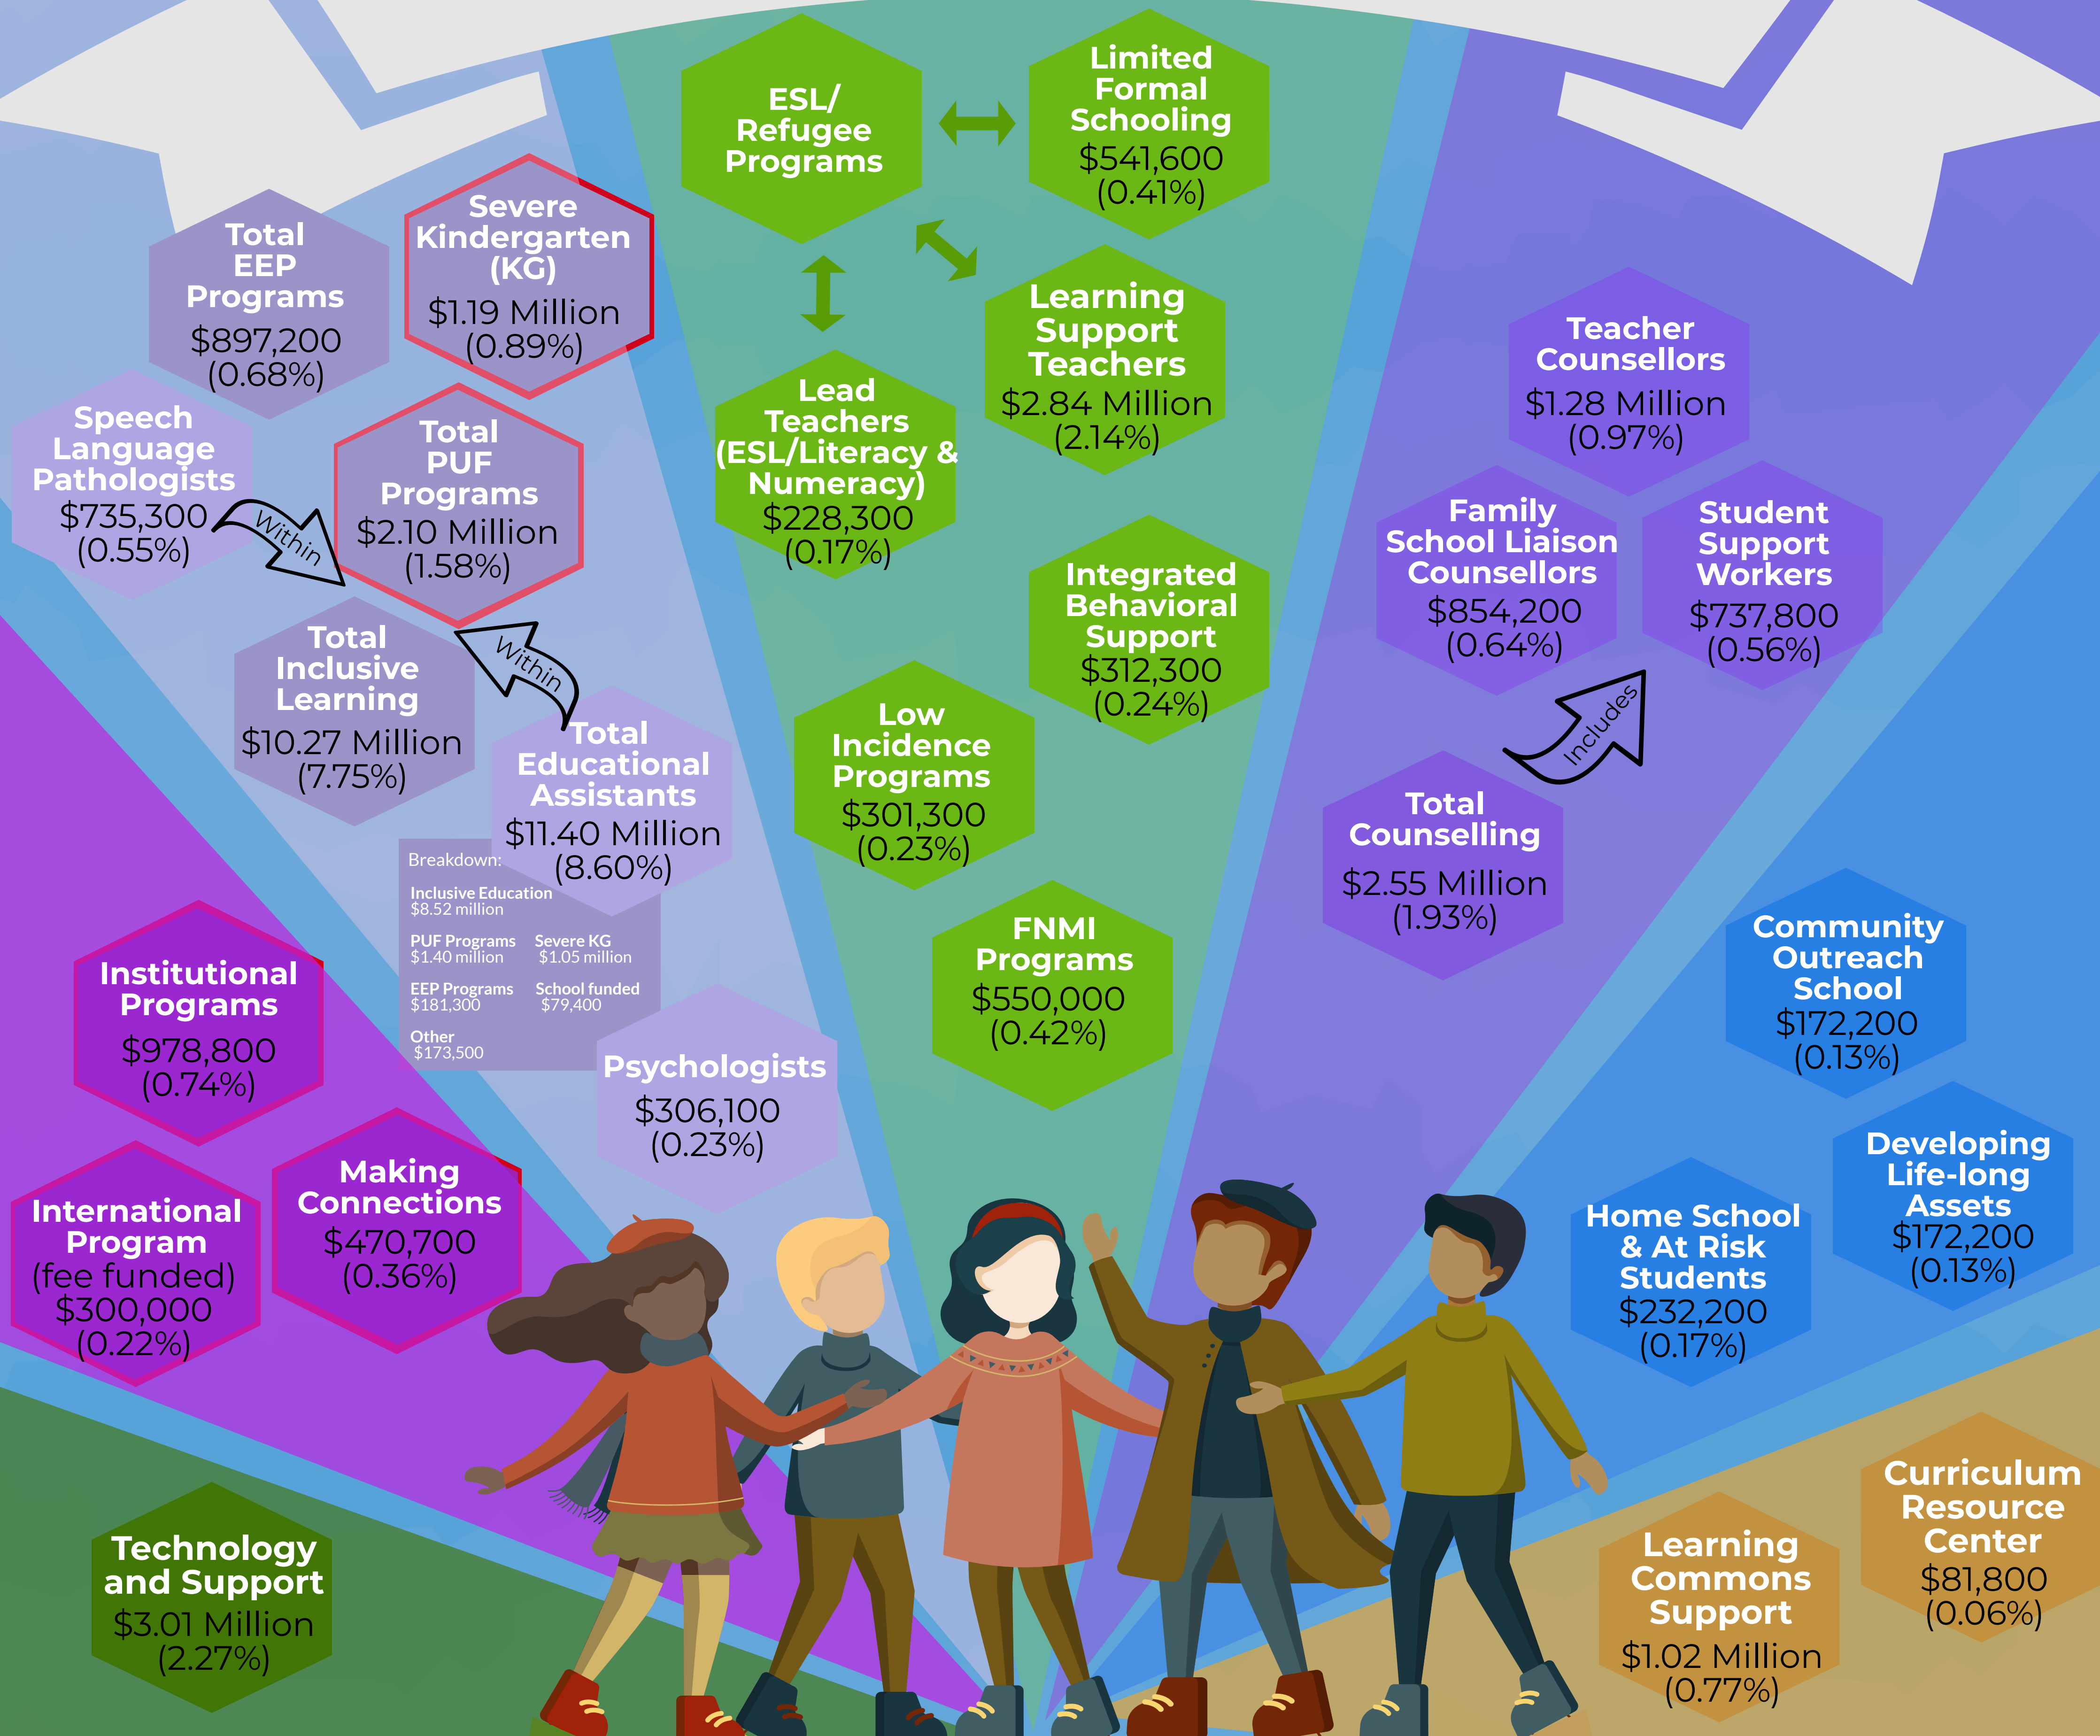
Total EEP Programs
$897,200
(0.68%)

Severe Kindergarten (KG)
$1.19 Million
(0.89%)

Speech Language Pathologists
$735,300
(0.55%)

Within

Total PUF Programs
$2.10 Million
(1.58%)

Within

Total Inclusive Learning
$10.27 Million
(7.75%)

Total Educational Assistants
$11.40 Million
(8.60%)

Breakdown:
Inclusive Education
$8.52 million
PUF Programs
$1.40 million
Severe KG
$1.05 million
EEP Programs
$181,300
School funded
$79,400
Other
$173,500

Psychologists
$306,100
(0.23%)

Institutional Programs
$978,800
(0.74%)

Making Connections
$470,700
(0.36%)

International Program (fee funded)
$300,000
(0.22%)

Technology and Support
$3.01 Million
(2.27%)

ESL/ Refugee Programs

Limited Formal Schooling
$541,600
(0.41%)

Learning Support Teachers
$2.84 Million
(2.14%)

Lead Teachers (ESL/Literacy & Numeracy)
$228,300
(0.17%)

Integrated Behavioral Support
$312,300
(0.24%)

Low Incidence Programs
$301,300
(0.23%)

FNMI Programs
$550,000
(0.42%)

Teacher Counsellors
$1.28 Million
(0.97%)

Family School Liaison Counsellors
$854,200
(0.64%)

Student Support Workers
$737,800
(0.56%)

Includes

Total Counselling
$2.55 Million
(1.93%)

Community Outreach School
$172,200
(0.13%)

Developing Life-long Assets
$172,200
(0.13%)

Home School & At Risk Students
$232,200
(0.17%)

Curriculum Resource Center
$81,800
(0.06%)

Learning Commons Support
$1.02 Million
(0.77%)